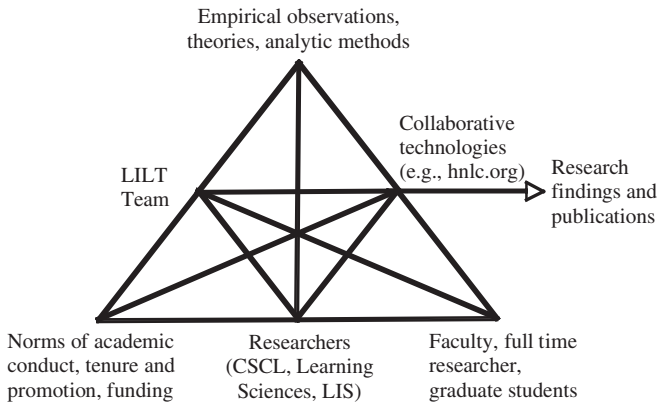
Empirical observations, theories, analytic methods

LILT Team

Collaborative technologies (e.g., hnlc.org)

Research findings and publications

Norms of academic conduct, tenure and promotion, funding

Researchers (CSCL, Learning Sciences, LIS)

Faculty, full time researcher, graduate students